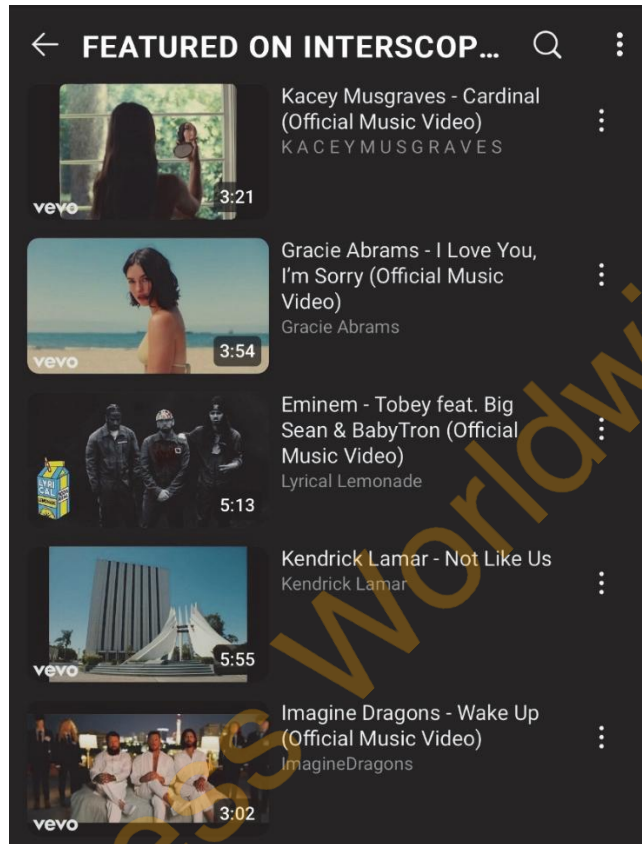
FEATURED ON INTERSCOP...

Kacey Musgraves - Cardinal (Official Music Video)
KACEYMUSGRAVES
vevo 3:21

Gracie Abrams - I Love You, I'm Sorry (Official Music Video)
Gracie Abrams
vevo 3:54

Eminem - Tobey feat. Big Sean & BabyTron (Official Music Video)
Lyrical Lemonade
LYRICAL 5:13

Kendrick Lamar - Not Like Us
Kendrick Lamar
vevo 5:55

Imagine Dragons - Wake Up (Official Music Video)
ImagineDragons
vevo 3:02

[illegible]ss Worldw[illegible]